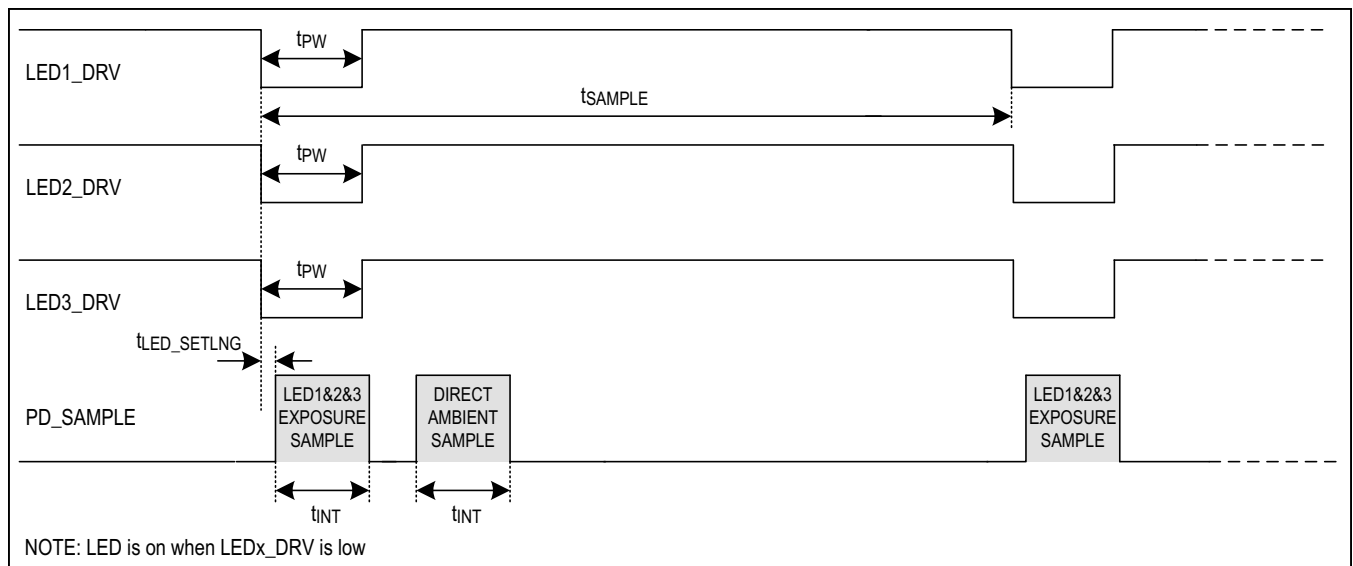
$t_{PW}$

LED1_DRV

$t_{SAMPLE}$

$t_{PW}$

LED2_DRV

$t_{PW}$

LED3_DRV

$t_{LED\_SETLNG}$

PD_SAMPLE

LED1&2&3 EXPOSURE SAMPLE

DIRECT AMBIENT SAMPLE

LED1&2&3 EXPOSURE SAMPLE

$t_{INT}$

$t_{INT}$

NOTE: LED is on when LEDx_DRV is low